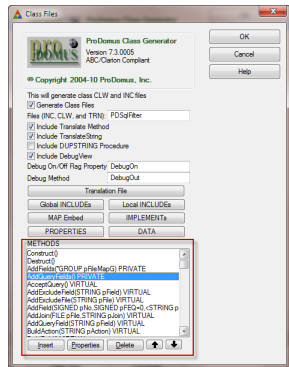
Class Files

ProDomus Class Generator
Version 7.3.0005
ABC/Clarion Compliant

© Copyright 2004-10 ProDomus, Inc.

OK
Cancel
Help

This will generate class CLW and INC files
Generate Class Files
Files (INC, CLW, and TRN): PDSqlFilter
Include Translate Method
Include TranslateString
Include DUPSTRING Procedure
Include DebugView
Debug On/Off Flag Property: DebugOn
Debug Method: DebugOut
Translation File
Global INCLUDEs
Local INCLUDEs
MAP Embed
IMPLEMENTs
PROPERTIES
DATA
METHODS
Construct()
Destruct()
AddFields(*GROUP pFileMapG) PRIVATE
AddQueryFields() PRIVATE
AcceptQuery() VIRTUAL
AddExcludeField(STRING pField) VIRTUAL
AddExcludeFile(STRING pFile) VIRTUAL
AddField(SIGNED pNo,SIGNED pFEQ=0,<STRING p
AddJoin(FILE pFile,STRING pJoin) VIRTUAL
AddQueryField(STRING pField) VIRTUAL
BuildAction(STRING pAction) VIRTUAL
Insert
Properties
Delete